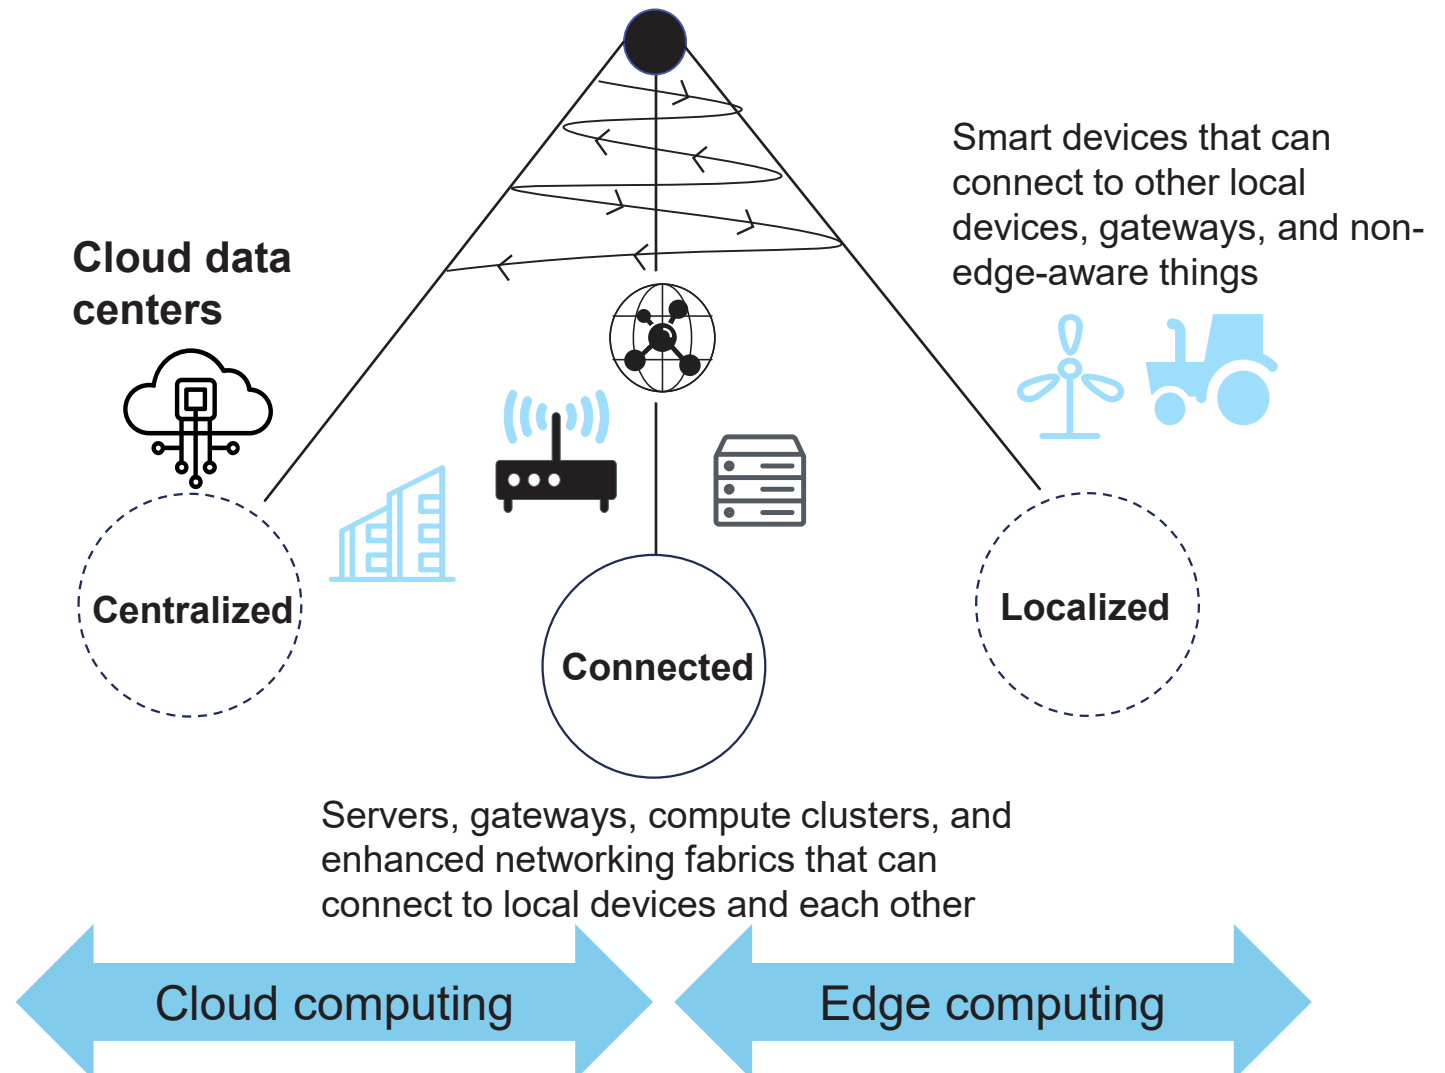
Smart devices that can connect to other local devices, gateways, and non-edge-aware things

Cloud data centers

Centralized

Connected

Localized

Servers, gateways, compute clusters, and enhanced networking fabrics that can connect to local devices and each other

Cloud computing

Edge computing